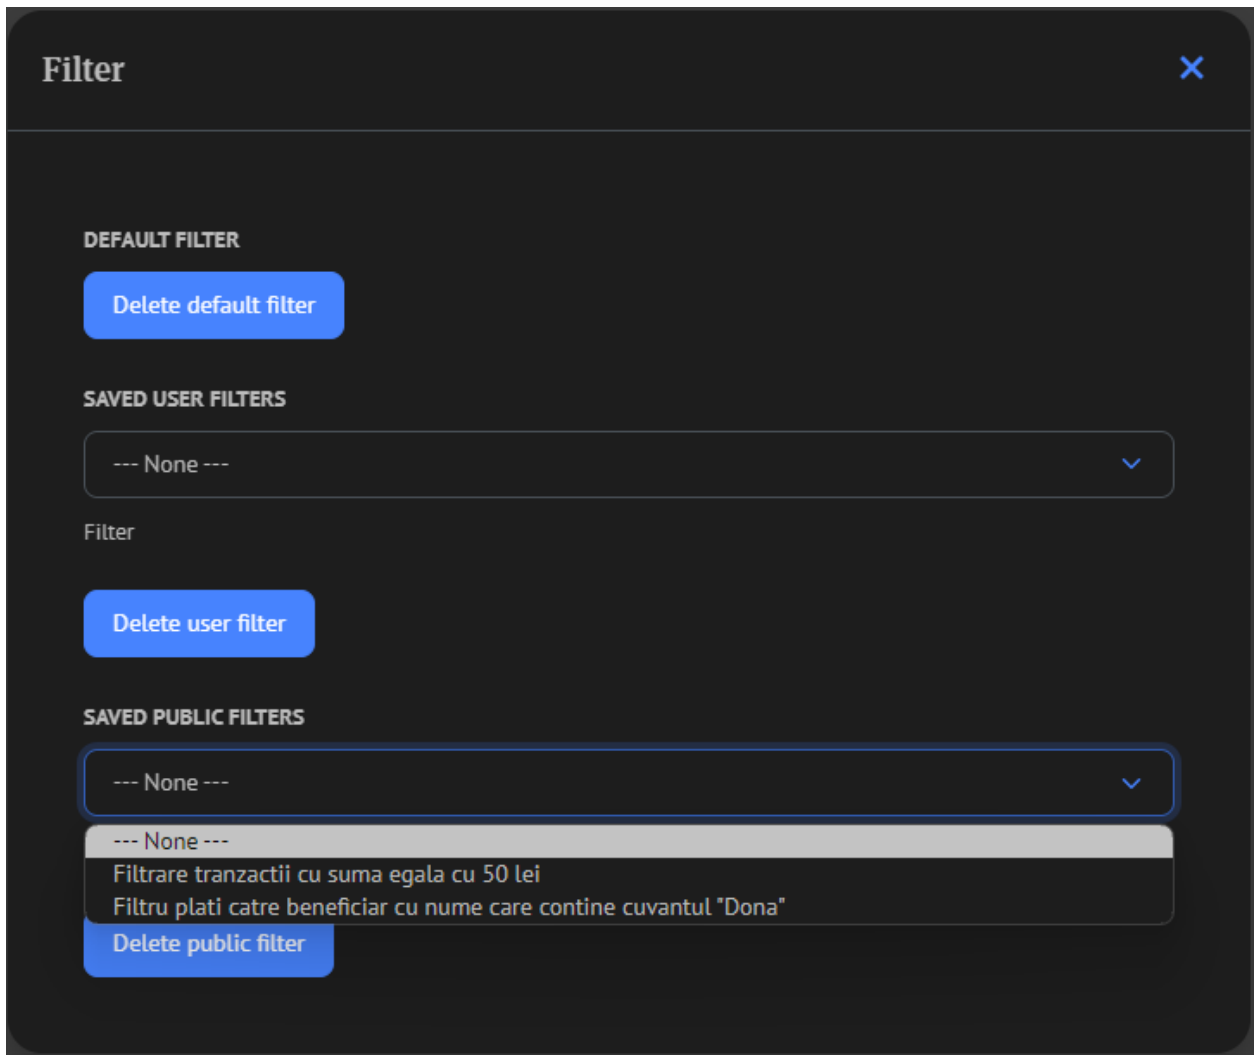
Filter

×

DEFAULT FILTER

Delete default filter

SAVED USER FILTERS

--- None ---

Filter

Delete user filter

SAVED PUBLIC FILTERS

--- None ---

--- None ---
Filtrare tranzactii cu suma egala cu 50 lei
Filtru plati catre beneficiar cu nume care contine cuvantul "Dona"

Delete public filter